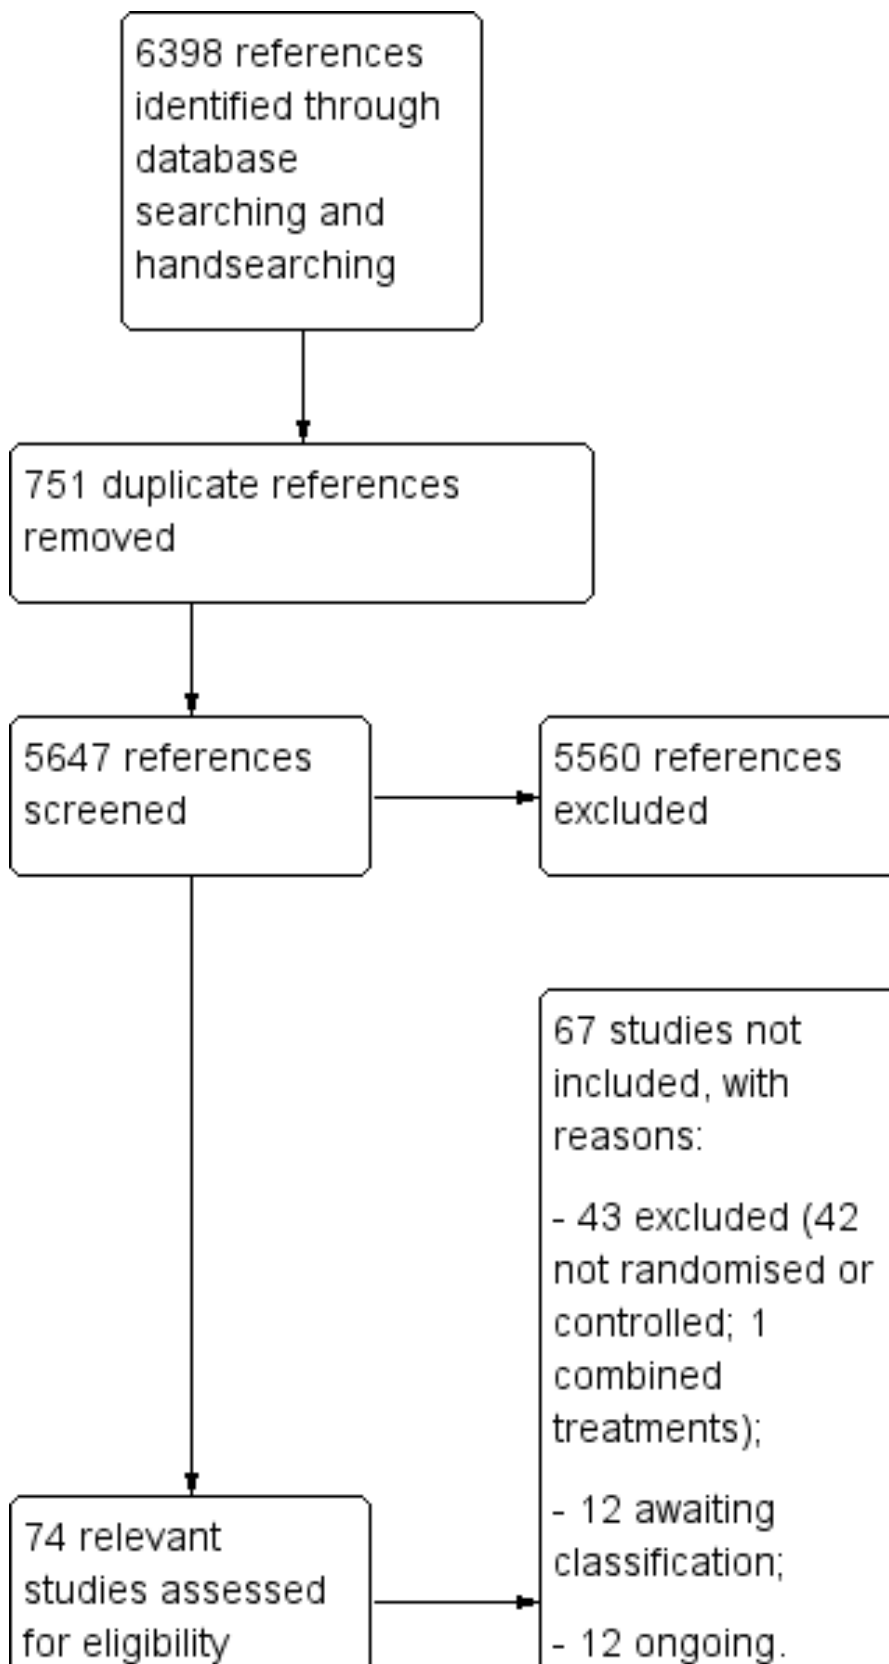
6398 references identified through database searching and handsearching

751 duplicate references removed

5647 references screened

5560 references excluded

67 studies not included, with reasons:

- 43 excluded (42 not randomised or controlled; 1 combined treatments);

- 12 awaiting classification;

- 12 ongoing.

74 relevant studies assessed for eligibility